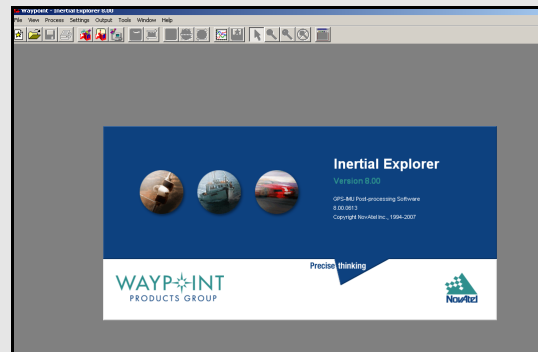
Waypoint - Inertial Explorer 8.00

File View Process Settings Output Tools Window Help

Inertial Explorer

Version 8.00

GPS-IMU Post-processing Software
8.00.0613
Copyright NovAtel Inc., 1994-2007

Precise thinking

WAYPOINT
PRODUCTS GROUP

NovAtel